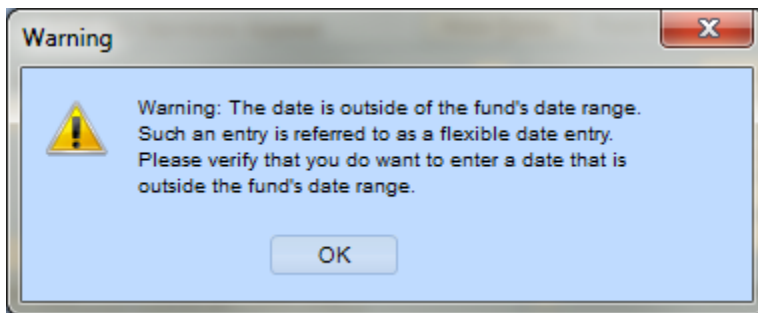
Warning

Warning: The date is outside of the fund's date range. Such an entry is referred to as a flexible date entry. Please verify that you do want to enter a date that is outside the fund's date range.

OK